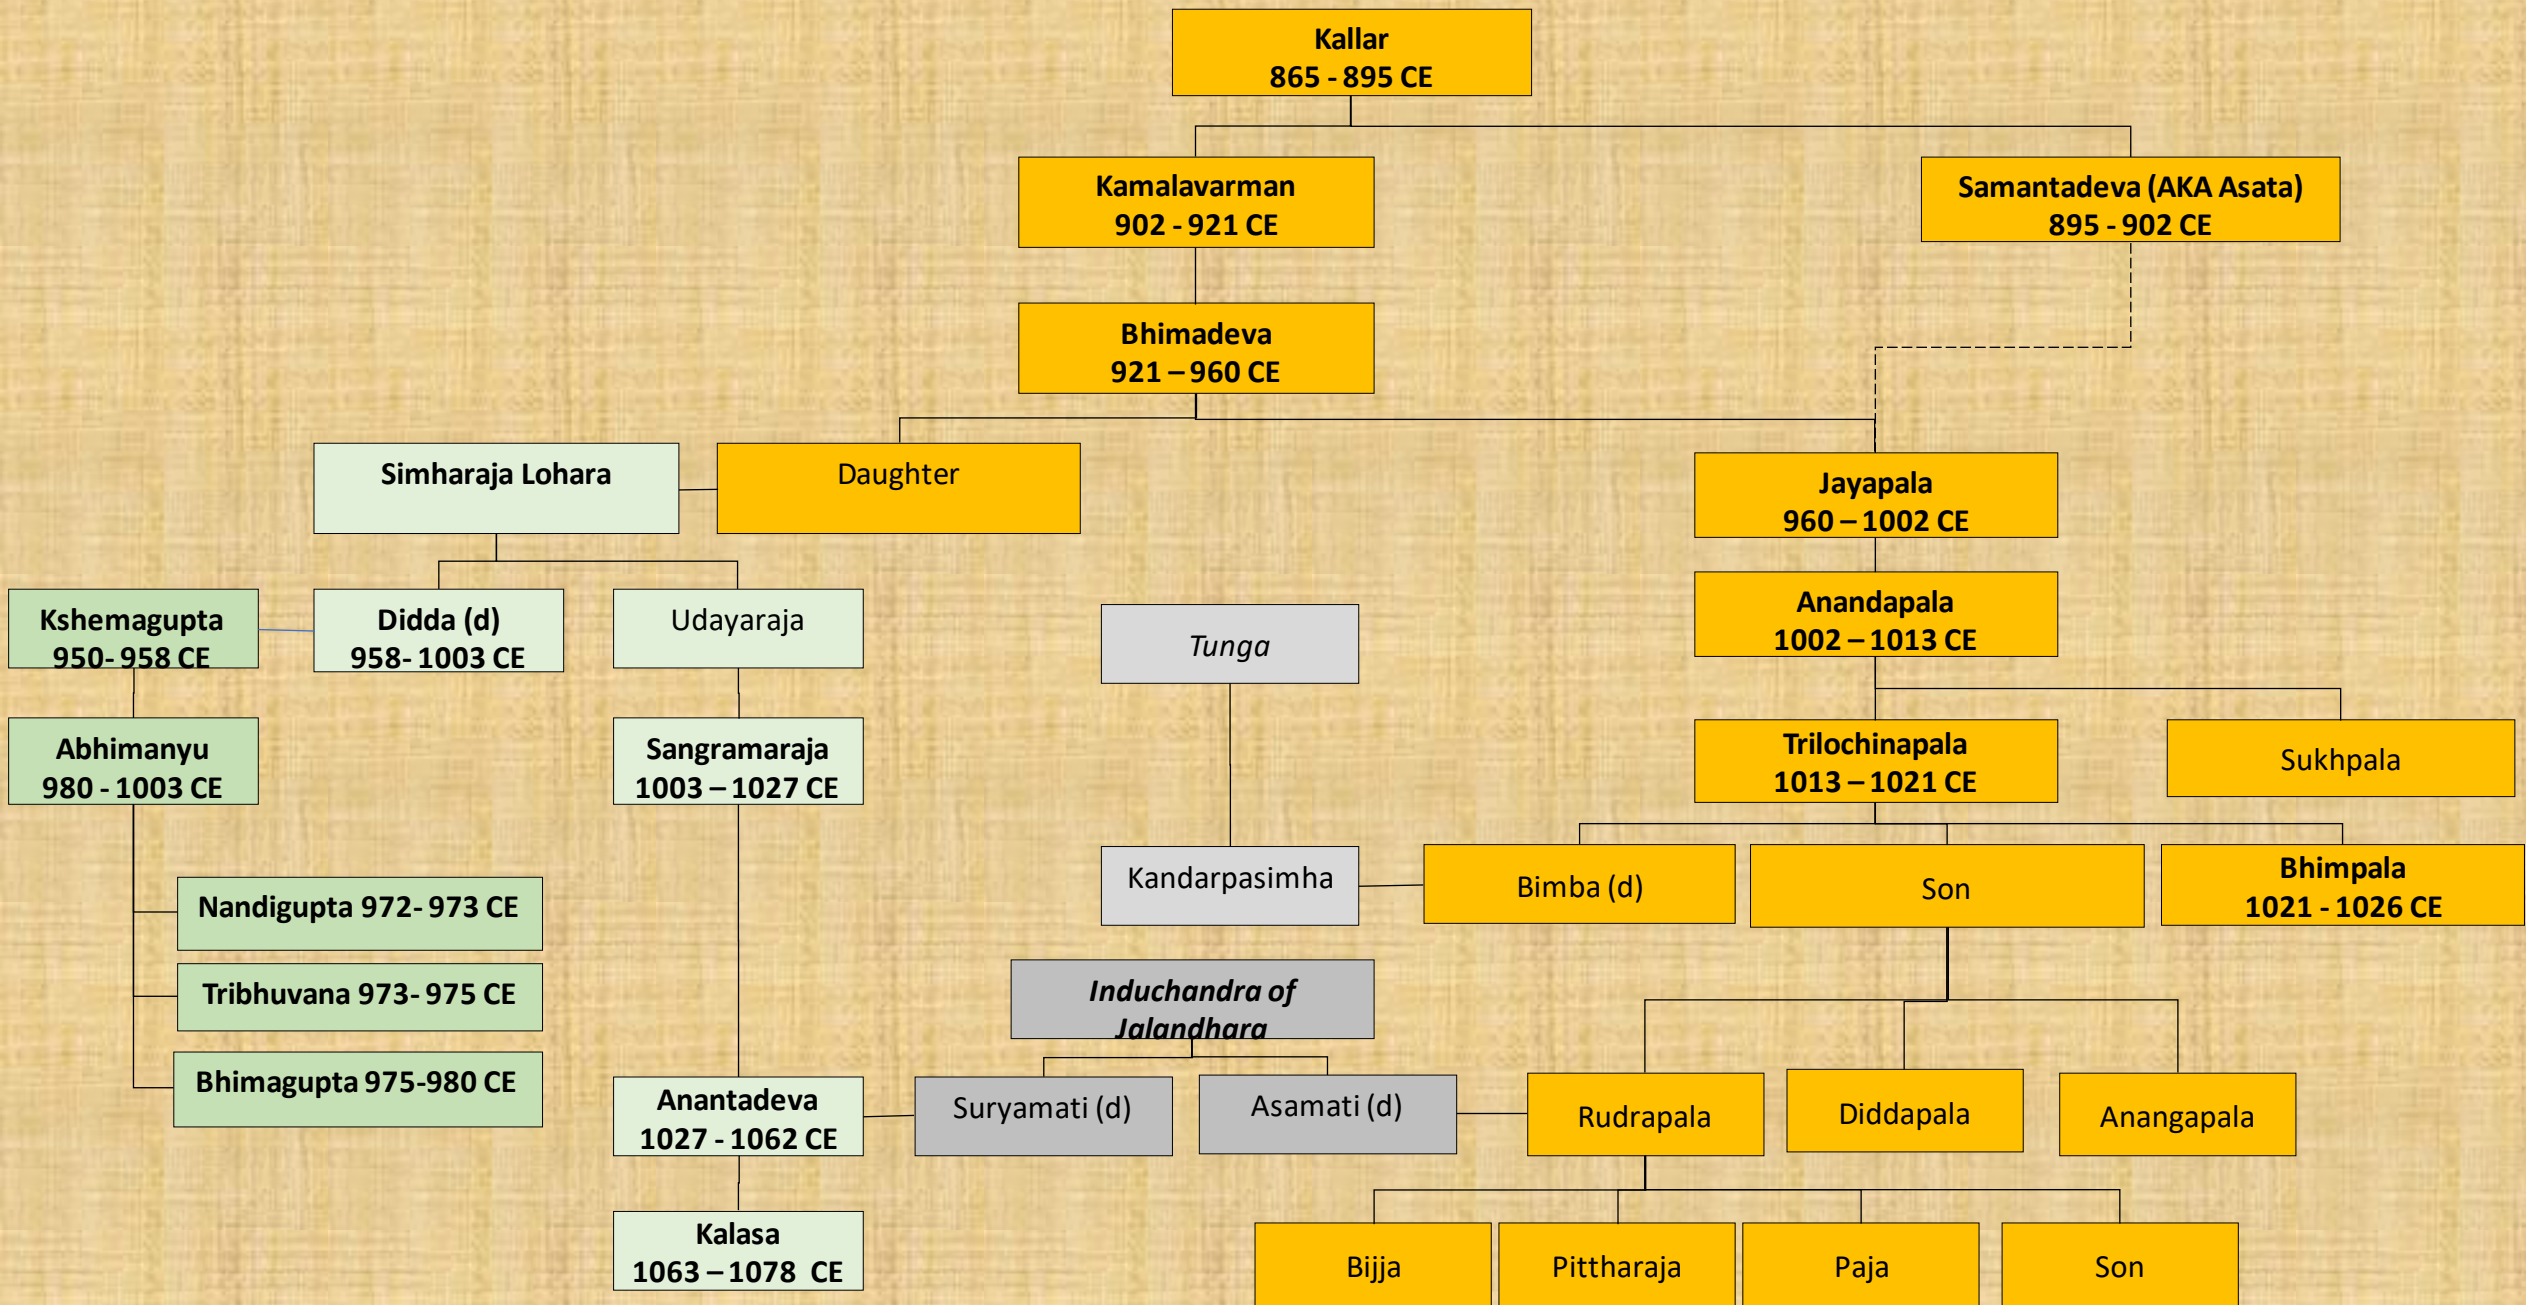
Kallar
865 - 895 CE

Kamalavarman
902 - 921 CE

Samantadeva (AKA Asata)
895 - 902 CE

Bhimadeva
921 – 960 CE

Simharaja Lohara

Daughter

Jayapala
960 – 1002 CE

Kshemagupta
950- 958 CE

Didda (d)
958- 1003 CE

Udayaraja

Anandapala
1002 – 1013 CE

Tunga

Abhimanyu
980 - 1003 CE

Sangramaraja
1003 – 1027 CE

Trilochinapala
1013 – 1021 CE

Sukhpala

Kandarpasimha

Bimba (d)

Son

Bhimpala
1021 - 1026 CE

Nandigupta 972- 973 CE

Tribhuvana 973- 975 CE

Bhimagupta 975-980 CE

*Induchandra of Jalandhara*

Anantadeva
1027 - 1062 CE

Suryamati (d)

Asamati (d)

Rudrapala

Diddapala

Anangapala

Kalasa
1063 – 1078 CE

Bijja

Pittharaja

Paja

Son